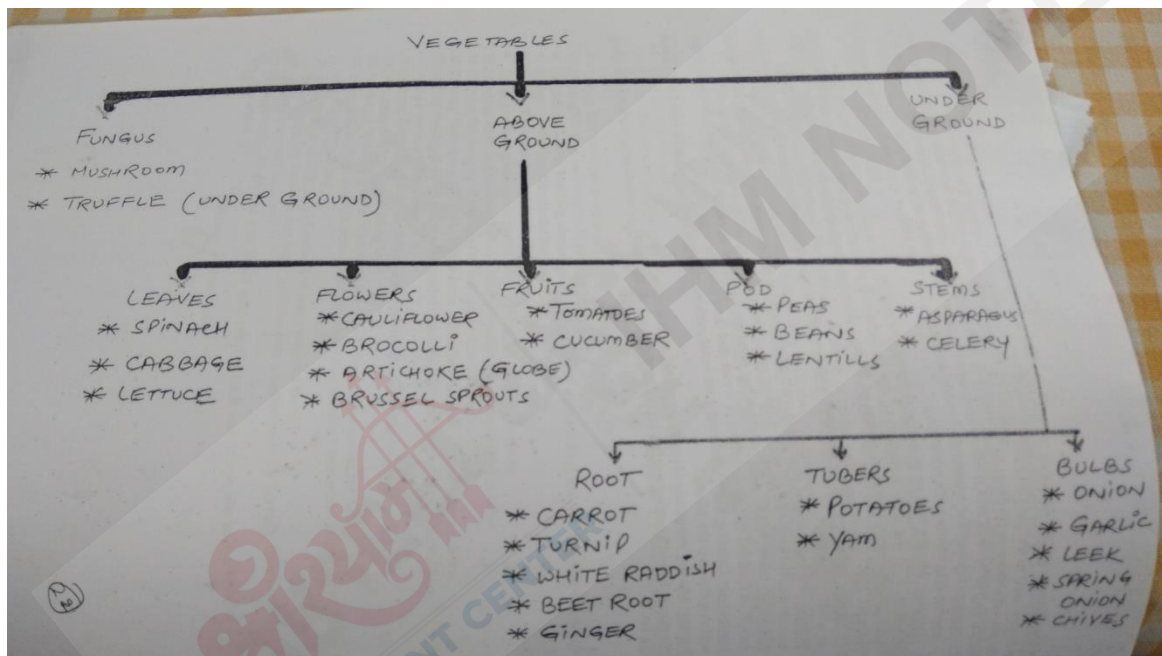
VEGETABLES

FUNGUS
* MUSHROOM
* TRUFFLE (UNDER GROUND)

ABOVE GROUND

UNDER GROUND

LEAVES
* SPINACH
* CABBAGE
* LETTUCE

FLOWERS
* CAULIFLOWER
* BROCOLLI
* ARTICHOKE (GLOBE)
* BRUSSEL SPROUTS

FRUITS
* TOMATOES
* CUCUMBER

POD
* PEAS
* BEANS
* LENTILLS

STEMS
* ASPARAGUS
* CELERY

ROOT
* CARROT
* TURNIP
* WHITE RADDISH
* BEET ROOT
* GINGER

TUBERS
* POTATOES
* YAM

BULBS
* ONION
* GARLIC
* LEEK
* SPRING ONION
* CHIVES

IHM NOTES
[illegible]